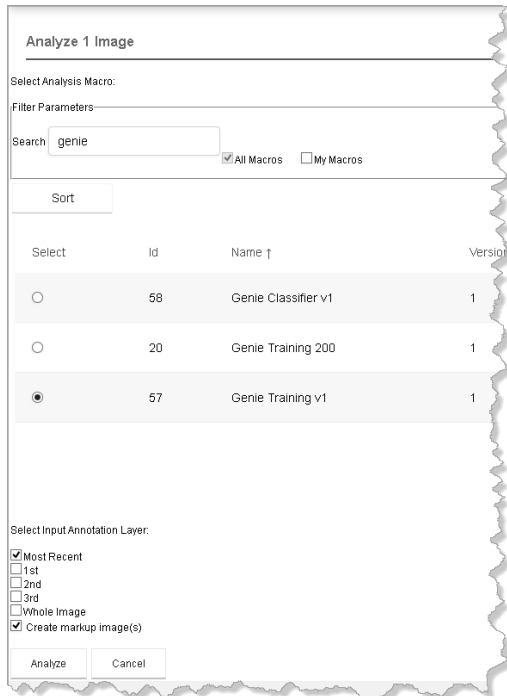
Analyze 1 Image

Select Analysis Macro:

Filter Parameters

Search genie

All Macros My Macros

Sort

| Select | Id | Name ↑ | Version |
|---|---|---|---|
| ○ | 58 | Genie Classifier v1 | 1 |
| ○ | 20 | Genie Training 200 | 1 |
| ◉ | 57 | Genie Training v1 | 1 |

Select Input Annotation Layer:

Most Recent
1st
2nd
3rd
Whole Image
Create markup image(s)

Analyze Cancel